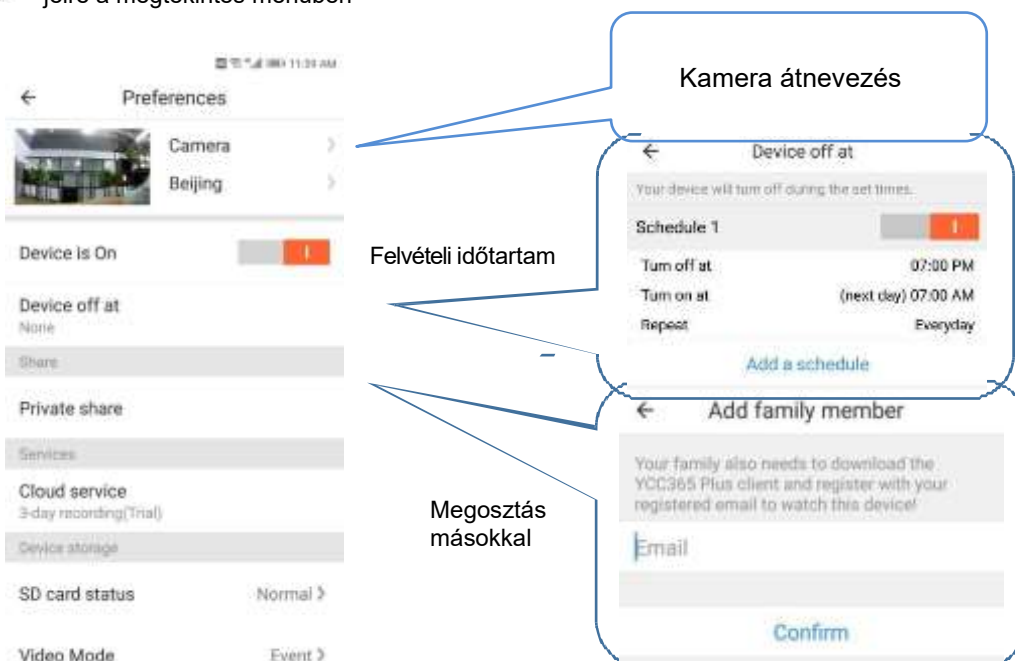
jelre a megtekintés menüben

11:39 AM

← Preferences

Camera

Beijing

Device is On

Device off at
None

Share

Private share

Services

Cloud service
3-day recording(Trial)

Device storage

SD card status Normal >

Video Mode Event >

Kamera átnevezés

Felvételi időtartam

← Device off at

Your device will turn off during the set times.

Schedule 1

Turn off at 07:00 PM

Turn on at (next day) 07:00 AM

Repeat Everyday

Add a schedule

Megosztás másokkal

← Add family member

Your family also needs to download the YCC365 Plus client and register with your registered email to watch this device!

Email

Confirm